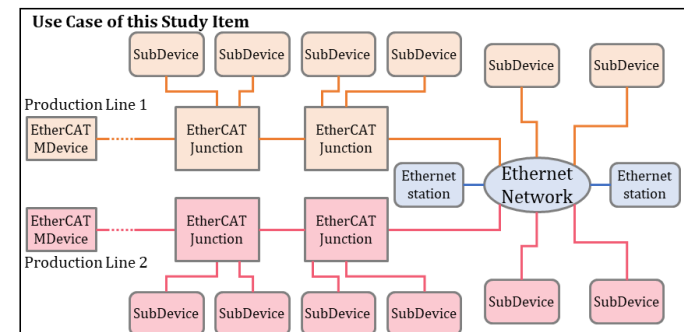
Use Case of this Study Item

SubDevice SubDevice SubDevice SubDevice SubDevice SubDevice

Production Line 1

EtherCAT MDevice

EtherCAT Junction

EtherCAT Junction

Ethernet station

Ethernet Network

Ethernet station

EtherCAT MDevice

EtherCAT Junction

EtherCAT Junction

Production Line 2

SubDevice SubDevice SubDevice SubDevice SubDevice SubDevice